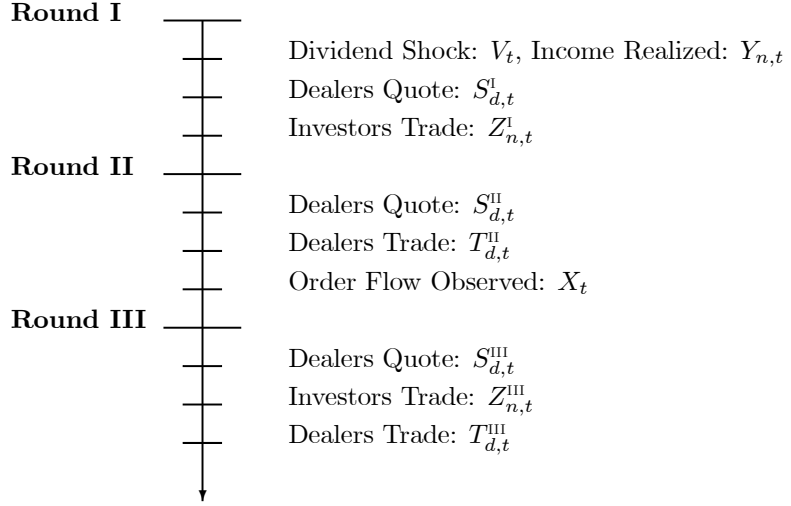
**Round I**

Dividend Shock: $V_t$, Income Realized: $Y_{n,t}$

Dealers Quote: $S_{d,t}^{\text{I}}$

Investors Trade: $Z_{n,t}^{\text{I}}$

**Round II**

Dealers Quote: $S_{d,t}^{\text{II}}$

Dealers Trade: $T_{d,t}^{\text{II}}$

Order Flow Observed: $X_t$

**Round III**

Dealers Quote: $S_{d,t}^{\text{III}}$

Investors Trade: $Z_{n,t}^{\text{III}}$

Dealers Trade: $T_{d,t}^{\text{III}}$